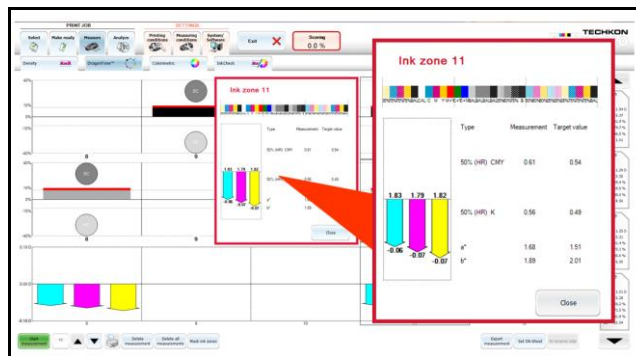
PRINT JOB

SETTINGS

Select

Make ready

Measure

Analyze

Printing conditions

Measuring conditions

System/ Software

Exit

Scoring

0.0 %

TECHKON

Density

Colorimetric

Ink zone 11

Type

Measurement

Target value

50% (HR) CMY

0.61

0.54

50% (HR) K

0.56

0.49

1.83

1.79

1.82

-0.06

-0.07

-0.07

a*

1.68

1.51

b*

1.89

2.01

Close

Ink zone 11

Close

Delete measurement

Delete all measurements

Mark ink zones

Export measurement

Set OK-Sheet